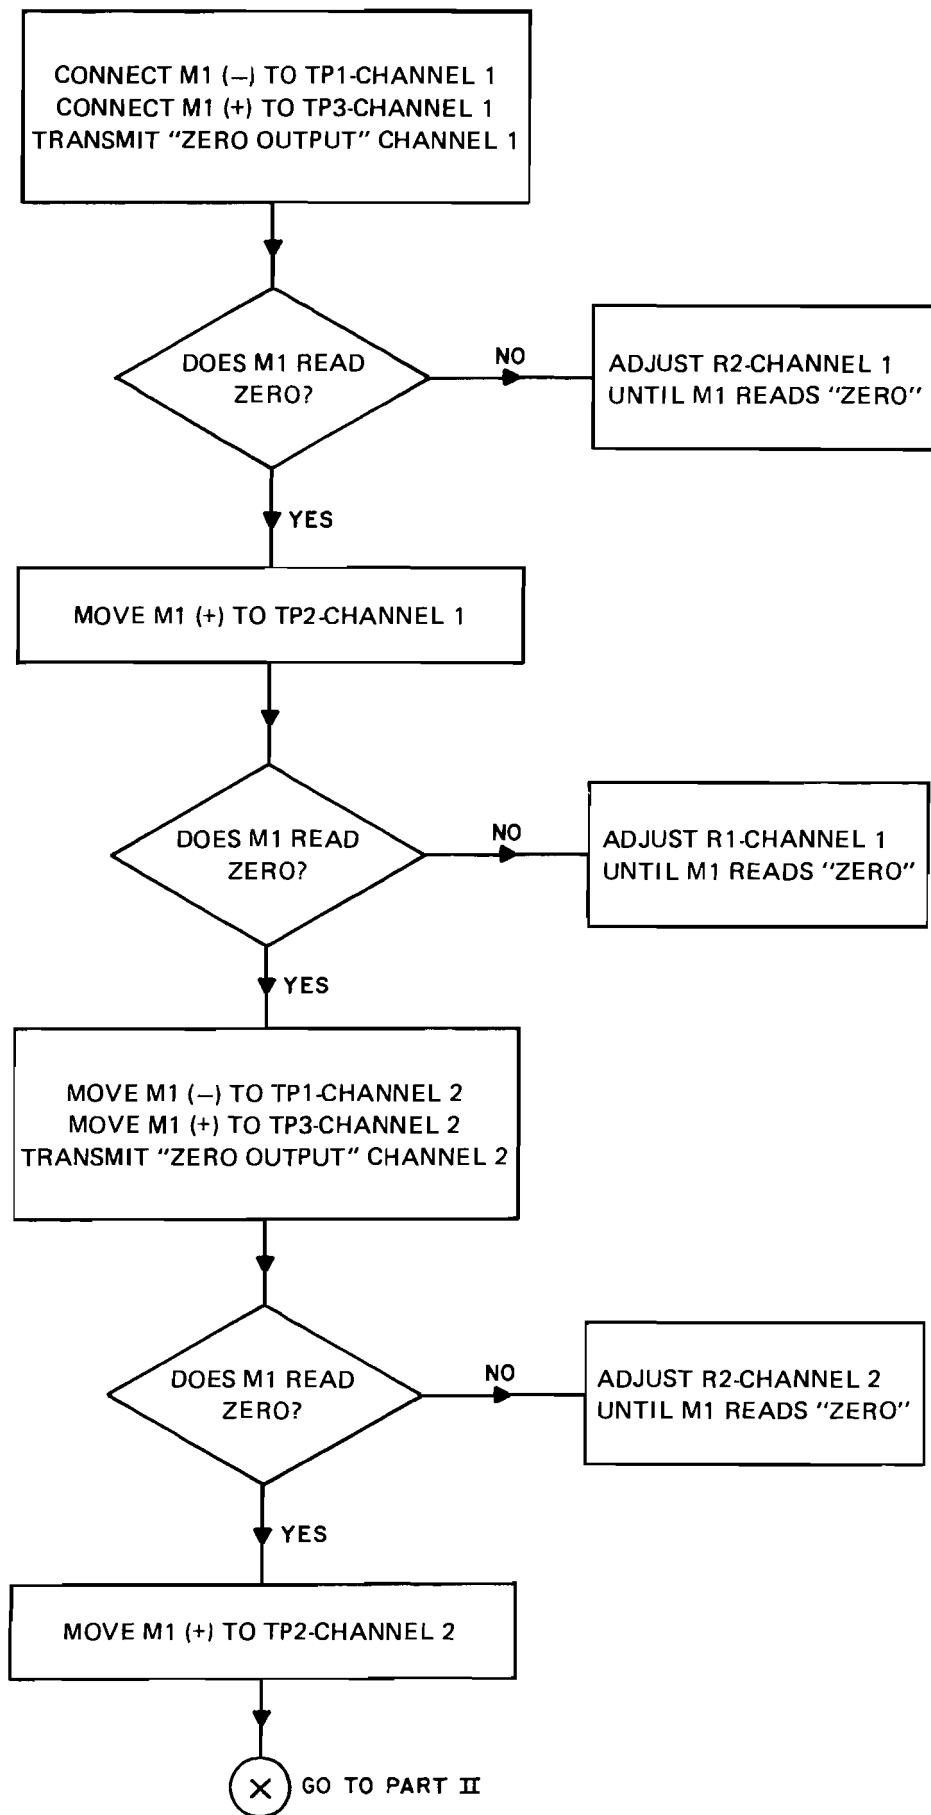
CONNECT M1 (–) TO TP1-CHANNEL 1
CONNECT M1 (+) TO TP3-CHANNEL 1
TRANSMIT "ZERO OUTPUT" CHANNEL 1

DOES M1 READ ZERO?

NO

ADJUST R2-CHANNEL 1 UNTIL M1 READS "ZERO"

YES

MOVE M1 (+) TO TP2-CHANNEL 1

DOES M1 READ ZERO?

NO

ADJUST R1-CHANNEL 1 UNTIL M1 READS "ZERO"

YES

MOVE M1 (–) TO TP1-CHANNEL 2
MOVE M1 (+) TO TP3-CHANNEL 2
TRANSMIT "ZERO OUTPUT" CHANNEL 2

DOES M1 READ ZERO?

NO

ADJUST R2-CHANNEL 2 UNTIL M1 READS "ZERO"

YES

MOVE M1 (+) TO TP2-CHANNEL 2

X GO TO PART II